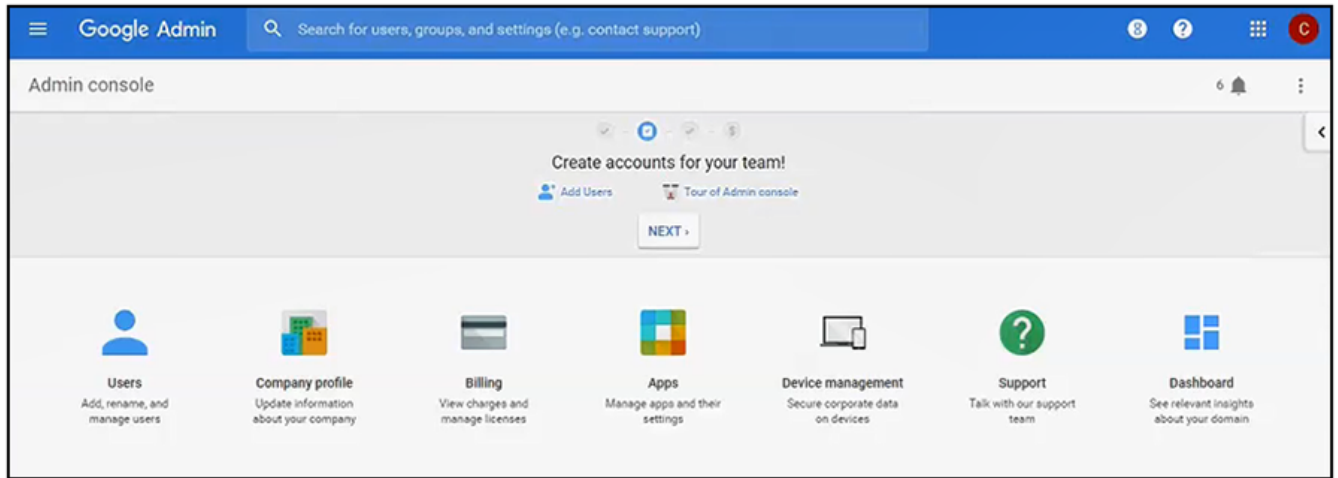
Google Admin

Search for users, groups, and settings (e.g. contact support)

C

Admin console

6

Create accounts for your team!

Add Users

Tour of Admin console

NEXT ›

Users
Add, rename, and manage users

Company profile
Update information about your company

Billing
View charges and manage licenses

Apps
Manage apps and their settings

Device management
Secure corporate data on devices

Support
Talk with our support team

Dashboard
See relevant insights about your domain